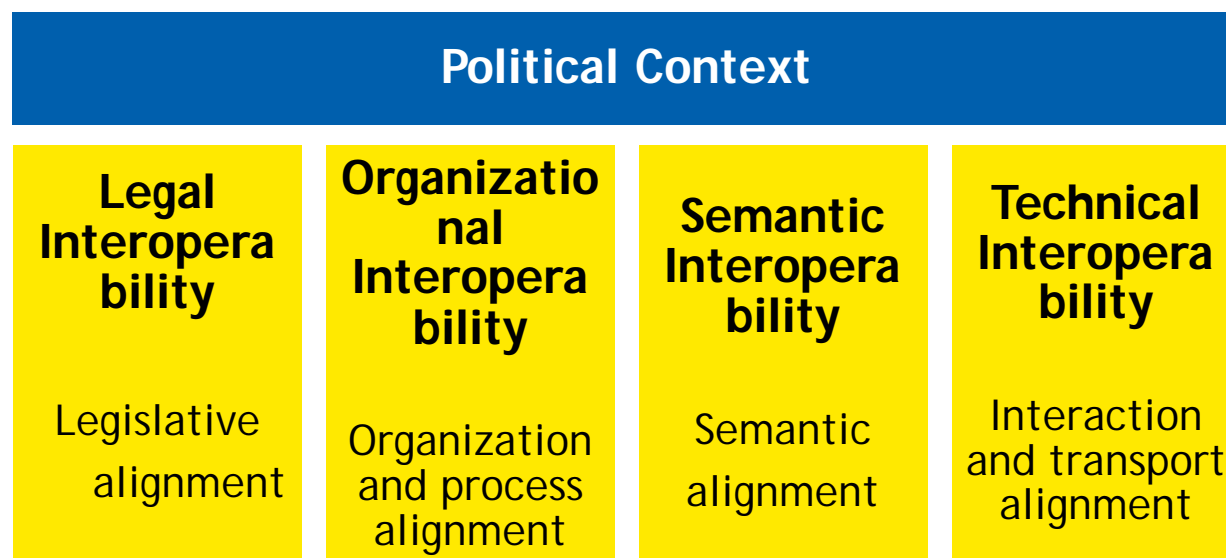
Political Context

Legal Interopera bility

Legislative alignment

Organizatio nal Interopera bility

Organization and process alignment

Semantic Interopera bility

Semantic alignment

Technical Interopera bility

Interaction and transport alignment